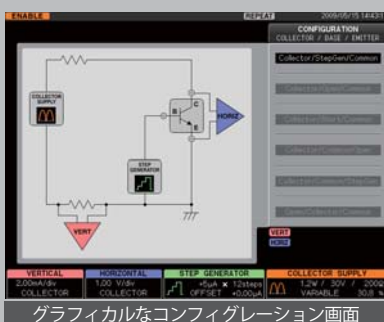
ENABLE
REPEAT
2009/05/15 14:43
CONFIGURATION
COLLECTOR / BASE / EMITTER
Collector/StepGen/Common
Collector/Open/Common
Collector/Short/Common
Collector/Common/Open
Collector/Common/StepGen
Open/Collector/Common
COLLECTOR SUPPLY
B
C
E
HORIZ
STEP GENERATOR
VERT
VERT
HORIZ
VERTICAL
2.00mA/div
COLLECTOR
HORIZONTAL
1.00 V/div
COLLECTOR
STEP GENERATOR
+5μA × 12steps
OFFSET +0.00μA
COLLECTOR SUPPLY
1.2W / 30V / 200Ω
VARIABLE 30.8 %
グラフィカルなコンフィグレーション画面